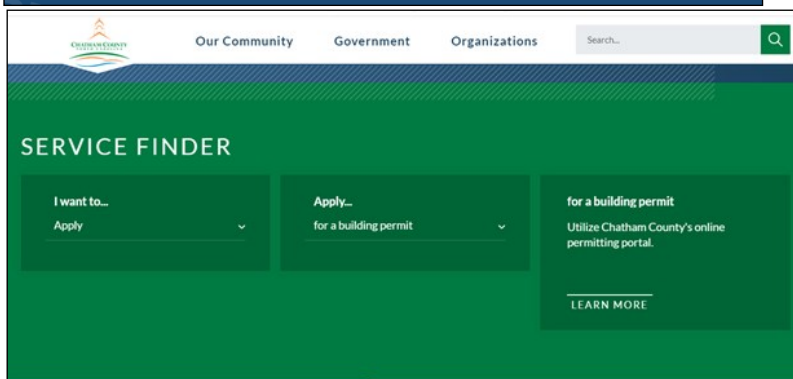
CHATHAM COUNTY
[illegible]

Our Community Government Organizations

Search...

SERVICE FINDER

I want to...
Apply

Apply...
for a building permit

for a building permit
Utilize Chatham County's online permitting portal.

LEARN MORE